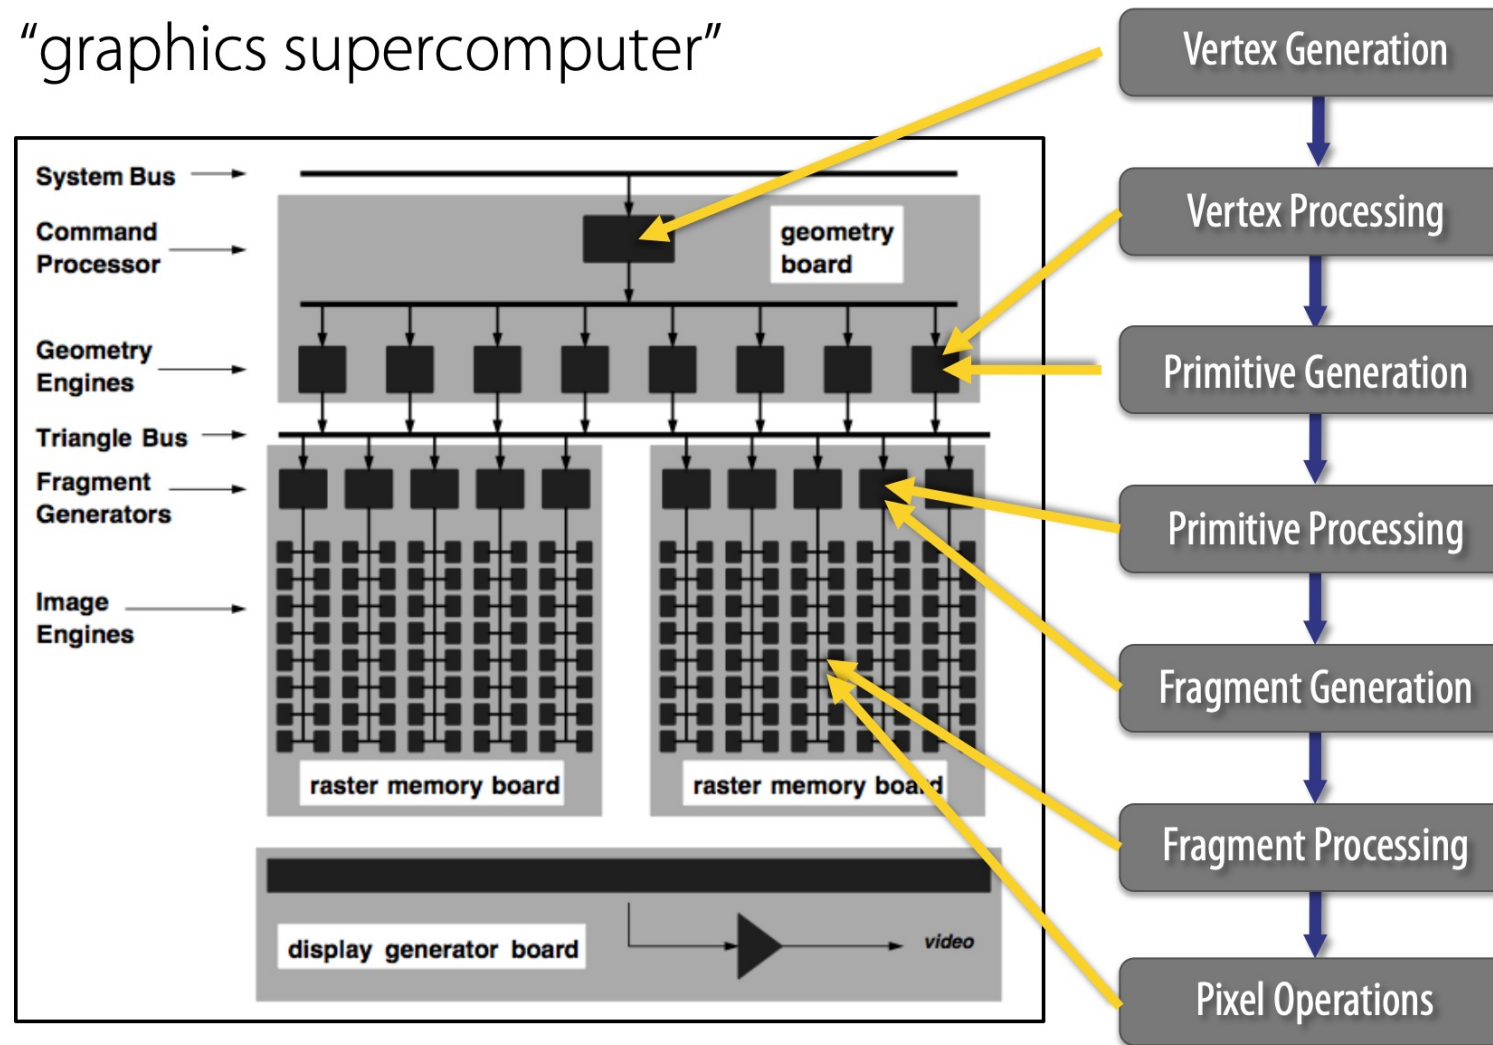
"graphics supercomputer"

System Bus

Command Processor

Geometry Engines

Triangle Bus

Fragment Generators

Image Engines

geometry board

raster memory board

raster memory board

display generator board

video

Vertex Generation

Vertex Processing

Primitive Generation

Primitive Processing

Fragment Generation

Fragment Processing

Pixel Operations